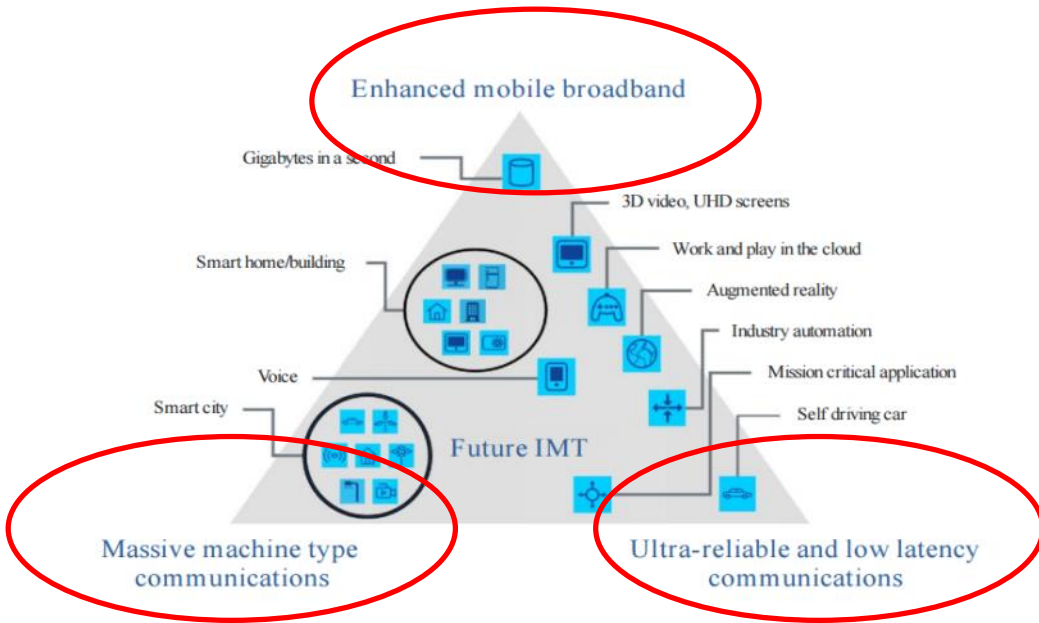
Enhanced mobile broadband

Gigabytes in a second

3D video, UHD screens

Work and play in the cloud

Smart home/building

Augmented reality

Industry automation

Voice

Mission critical application

Smart city

Self driving car

Future IMT

Massive machine type communications

Ultra-reliable and low latency communications